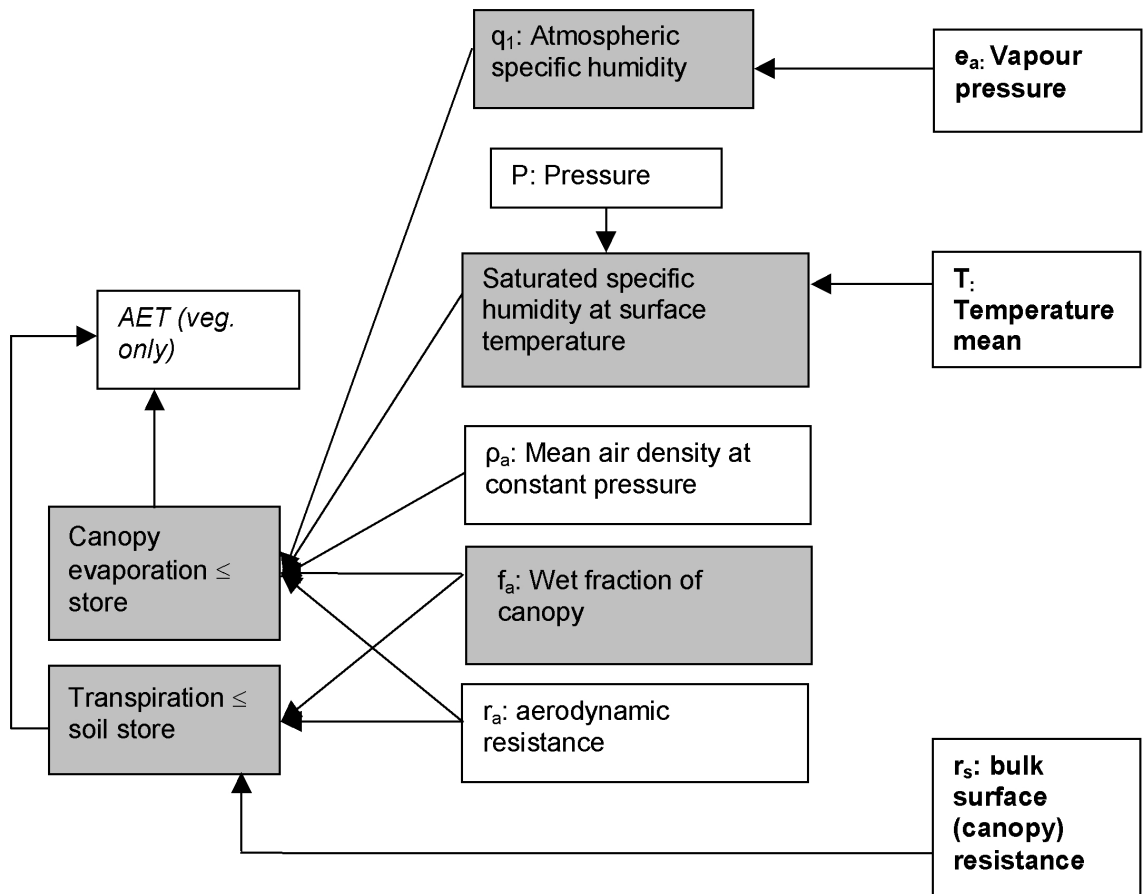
$q_1$: Atmospheric specific humidity

$e_a$: Vapour pressure

P: Pressure

Saturated specific humidity at surface temperature

T: Temperature mean

AET (veg. only)

$\rho_a$: Mean air density at constant pressure

Canopy evaporation ≤ store

$f_a$: Wet fraction of canopy

Transpiration ≤ soil store

$r_a$: aerodynamic resistance

$r_s$: bulk surface (canopy) resistance